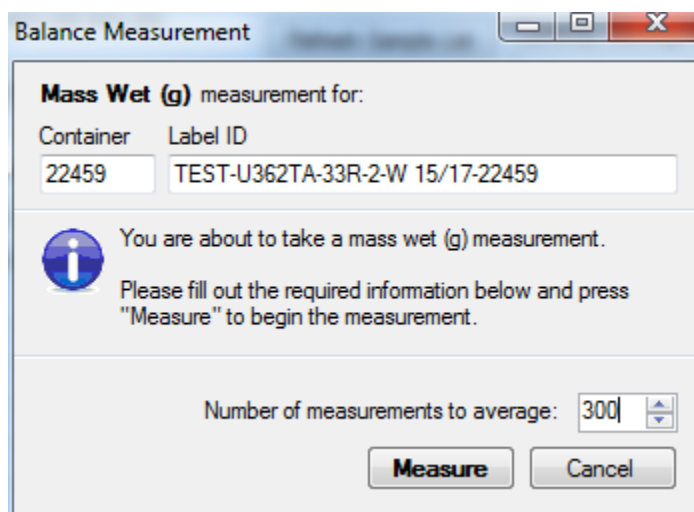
Balance Measurement

Mass Wet (g) measurement for:

Container

Label ID

22459

TEST-U362TA-33R-2-W 15/17-22459

You are about to take a mass wet (g) measurement.

Please fill out the required information below and press "Measure" to begin the measurement.

Number of measurements to average: 300

Measure

Cancel